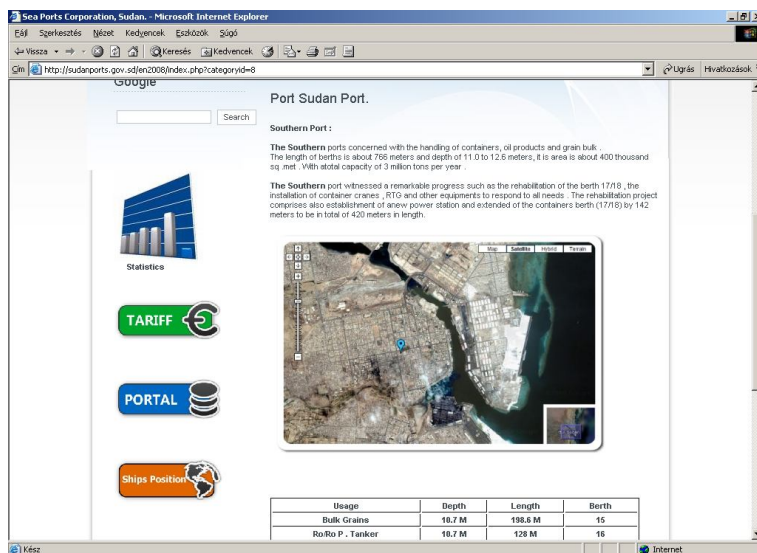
Sea Ports Corporation, Sudan. - Microsoft Internet Explorer

Fájl Szerkesztés Nézet Kedvencek Eszközök Súgó

Vissza Keresés Kedvencek

Cím http://sudanports.gov.sd/en2008/index.php?categoryid=8

Ugrás Hivatkozások

Google

Search

Port Sudan Port.

Southern Port :

The Southern ports concerned with the handling of containers, oil products and grain bulk . The length of berths is about 766 meters and depth of 11.0 to 12.6 meters, it is area is about 400 thousand sq .met . With atotal capacity of 3 million tons per year .

The Southern port witnessed a remarkable progress such as the rehabilitation of the berth 17/18 , the installation of container cranes , RTG and other equipments to respond to all needs . The rehabilitation project comprises also establishment of anew power station and extended of the containers berth (17/18) by 142 meters to be in total of 420 meters in length.

Statistics

TARIFF

PORTAL

Ships Position

Map Satellite Hybrid Terrain

| Usage | Depth | Length | Berth |
|---|---|---|---|
| Bulk Grains | 10.7 M | 198.6 M | 15 |
| Ro/Ro P . Tanker | 10.7 M | 128 M | 16 |

Kész

Internet